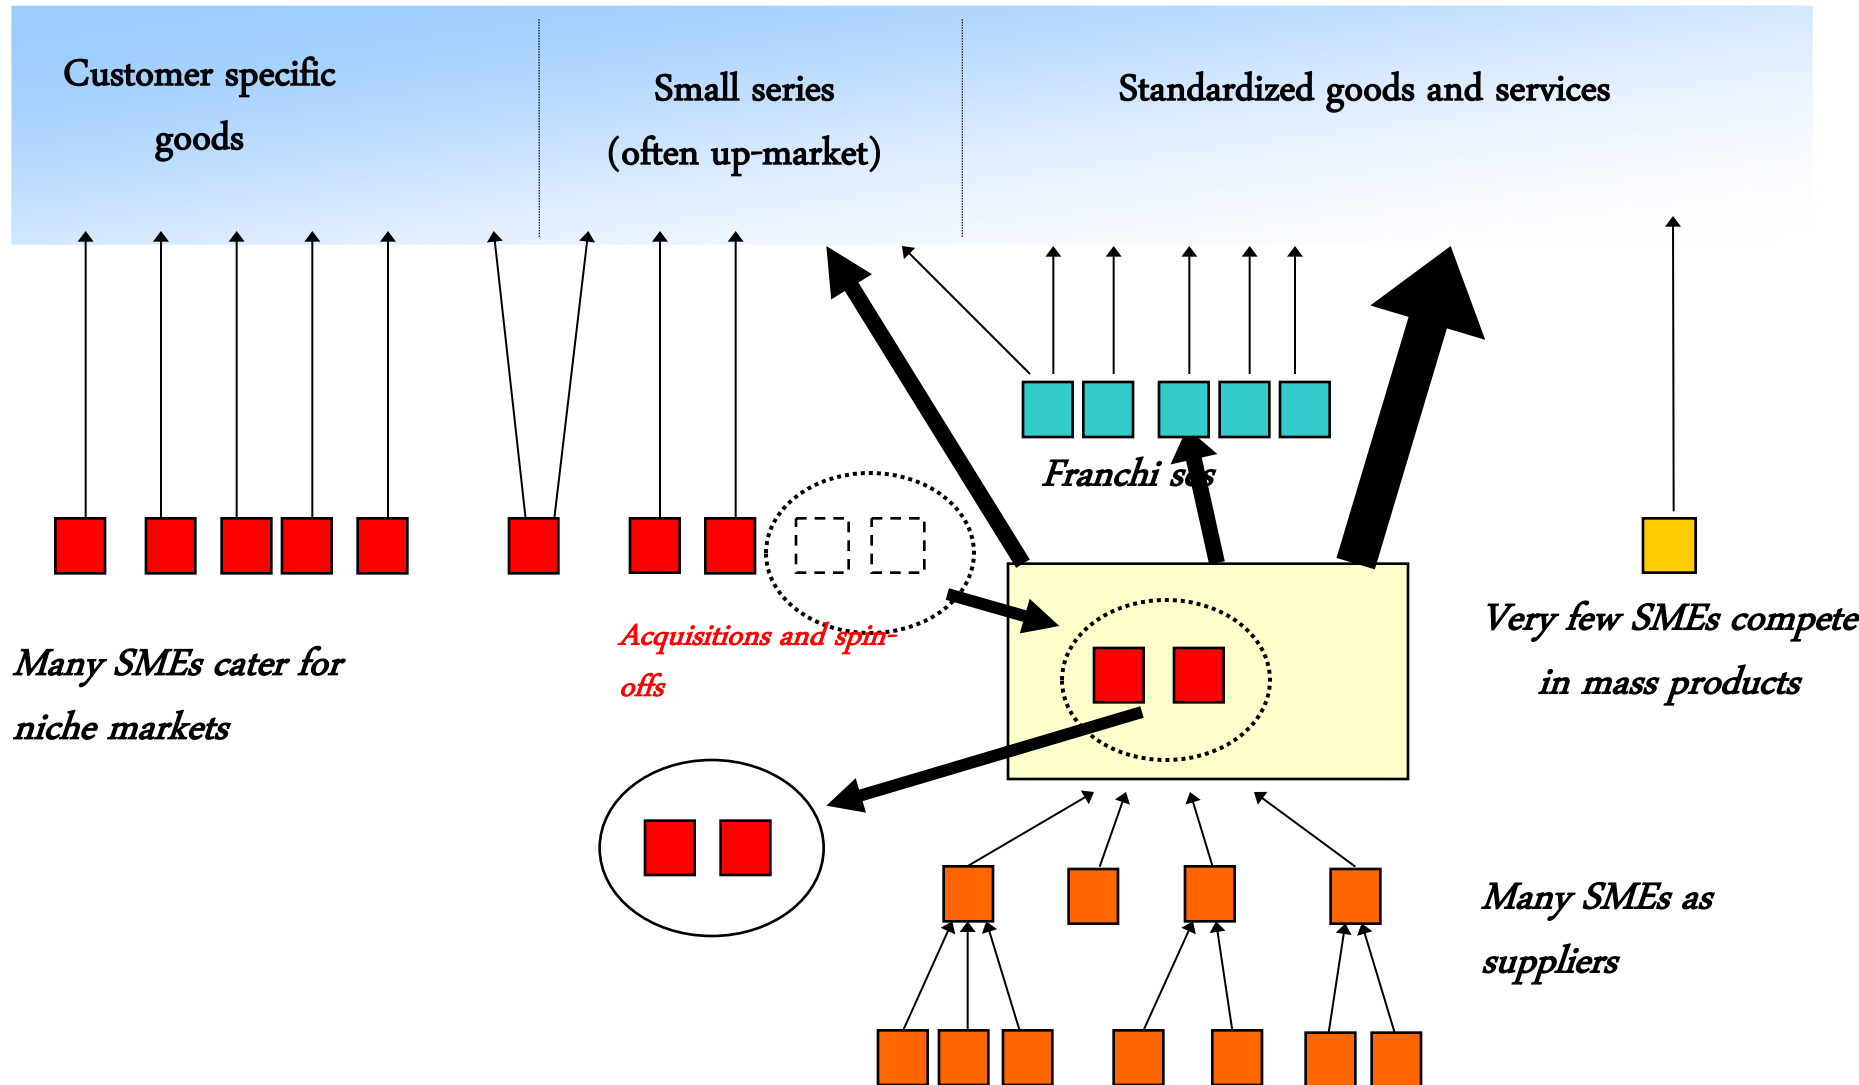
Customer specific goods

Small series (often up-market)

Standardized goods and services

Franchi s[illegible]s

Acquisitions and spin-offs

Many SMEs cater for niche markets

Very few SMEs compete in mass products

Many SMEs as suppliers